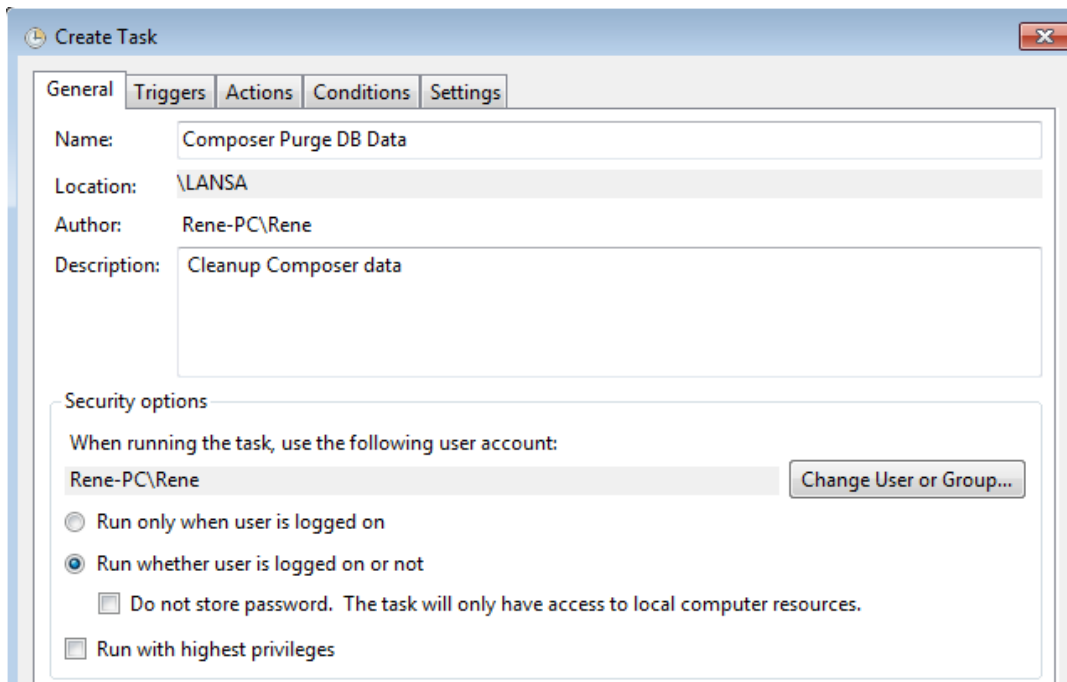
Create Task

General | Triggers | Actions | Conditions | Settings

Name: Composer Purge DB Data

Location: \LANSA

Author: Rene-PC\Rene

Description: Cleanup Composer data

Security options

When running the task, use the following user account:

Rene-PC\Rene

Change User or Group...

Run only when user is logged on

Run whether user is logged on or not

Do not store password. The task will only have access to local computer resources.

Run with highest privileges